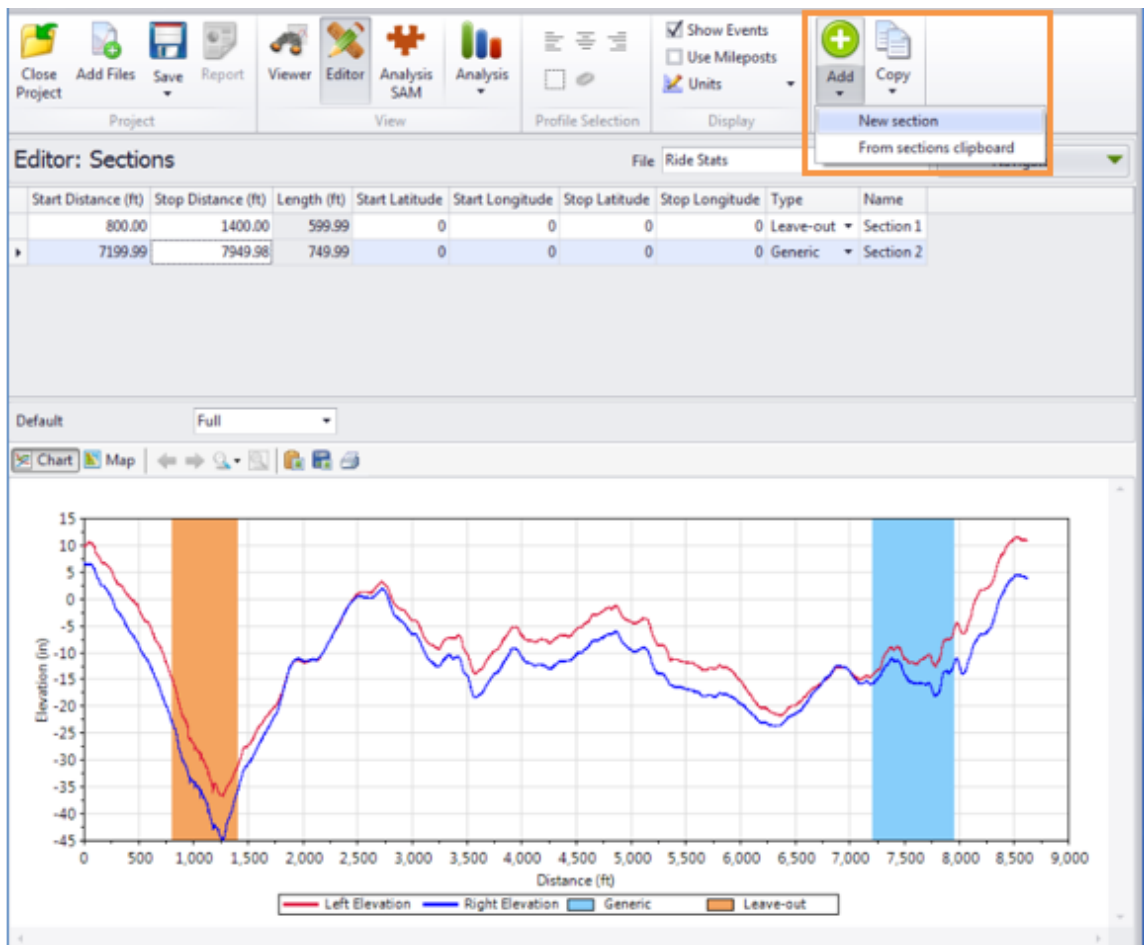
Close Project
Add Files
Save
Report
Project
Viewer
Editor
Analysis SAM
Analysis
View
Profile Selection
Show Events
Use Mileposts
Units
Display
Add
Copy
New section
From sections clipboard

Editor: Sections
File Ride Stats

| | Start Distance (ft) | Stop Distance (ft) | Length (ft) | Start Latitude | Start Longitude | Stop Latitude | Stop Longitude | Type | Name |
|---|---|---|---|---|---|---|---|---|---|
| | 800.00 | 1400.00 | 599.99 | 0 | 0 | 0 | 0 | Leave-out | Section 1 |
| ▸ | 7199.99 | 7949.98 | 749.99 | 0 | 0 | 0 | 0 | Generic | Section 2 |

Default
Full
Chart
Map

15
10
5
0
-5
-10
-15
-20
-25
-30
-35
-40
-45
Elevation (in)
0 500 1,000 1,500 2,000 2,500 3,000 3,500 4,000 4,500 5,000 5,500 6,000 6,500 7,000 7,500 8,000 8,500 9,000
Distance (ft)
Left Elevation
Right Elevation
Generic
Leave-out